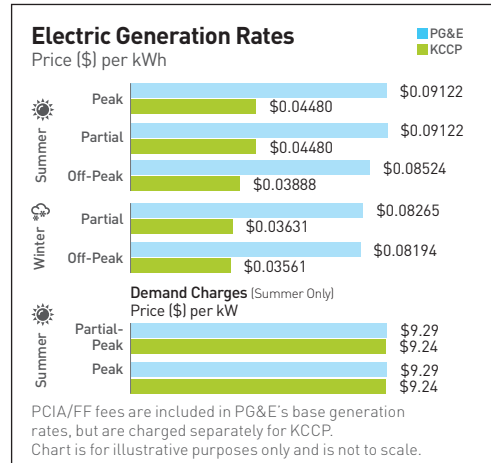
Electric Generation Rates
Price ($) per kWh

PG&E
KCCP

Summer

Peak
$0.09122
$0.04480

Partial
$0.09122
$0.04480

Off-Peak
$0.08524
$0.03888

Winter

Partial
$0.08265
$0.03631

Off-Peak
$0.08194
$0.03561

Demand Charges (Summer Only)
Price ($) per kW

Summer

Partial-Peak
$9.29
$9.24

Peak
$9.29
$9.24

PCIA/FF fees are included in PG&E's base generation rates, but are charged separately for KCCP.
Chart is for illustrative purposes only and is not to scale.